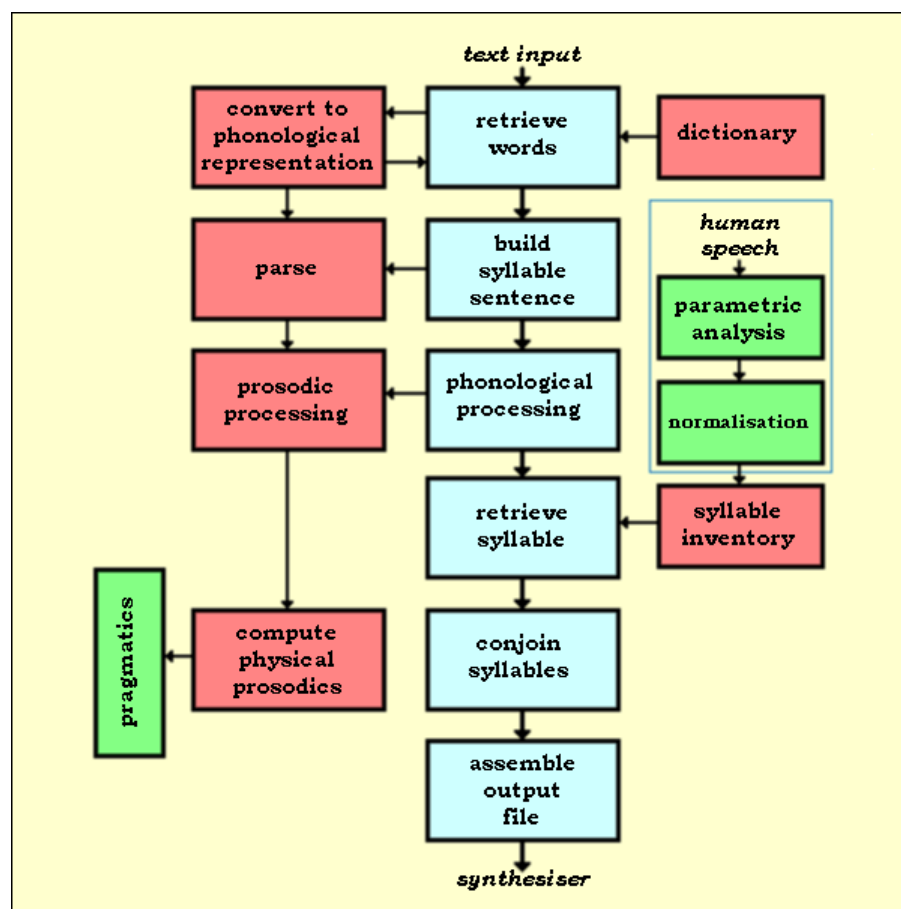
text input

convert to phonological representation

retrieve words

dictionary

parse

build syllable sentence

human speech

parametric analysis

prosodic processing

phonological processing

normalisation

retrieve syllable

syllable inventory

pragmatics

compute physical prosodics

conjoin syllables

assemble output file

synthesiser